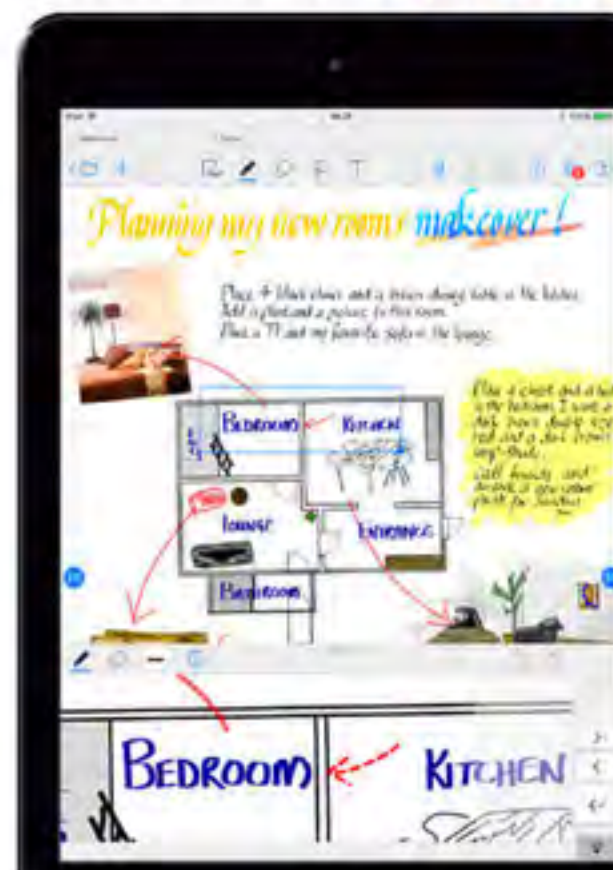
Planning my new rooms makeover!

Place 4 black chairs and a brown dining table in the kitchen.
Add a plant and a picture to this room.
Place a TV and my favorite sofa in the lounge.

Place a closet and a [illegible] in the bedroom. I want a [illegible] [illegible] double size bed and a dark brown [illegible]
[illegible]
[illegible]

BEDROOM
KITCHEN
LOUNGE
ENTRANCE
BATHROOM

BEDROOM
KITCHEN